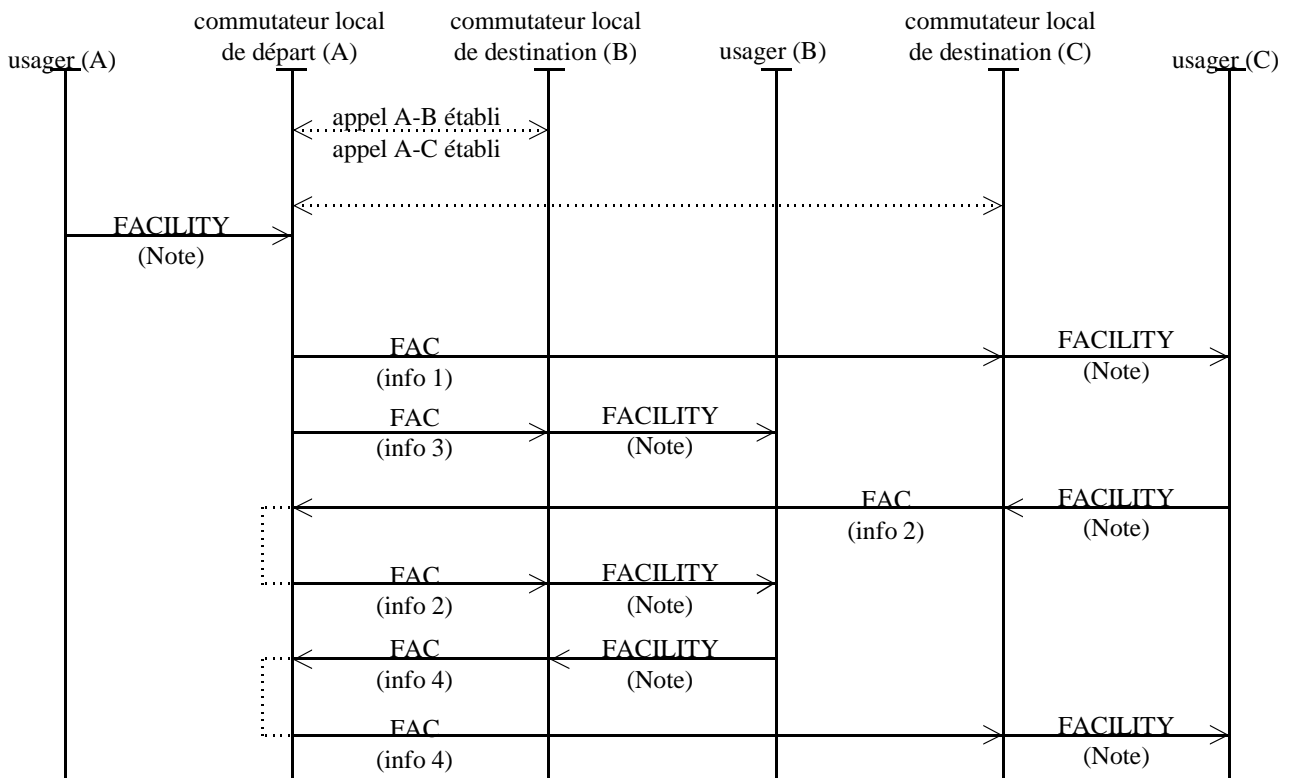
usager (A)

commutateur local de départ (A)

commutateur local de destination (B)

usager (B)

commutateur local de destination (C)

usager (C)

appel A-B établi

appel A-C établi

FACILITY
(Note)

FAC
(info 1)

FACILITY
(Note)

FAC
(info 3)

FACILITY
(Note)

FAC
(info 2)

FACILITY
(Note)

FAC
(info 2)

FACILITY
(Note)

FAC
(info 4)

FACILITY
(Note)

FAC
(info 4)

FACILITY
(Note)